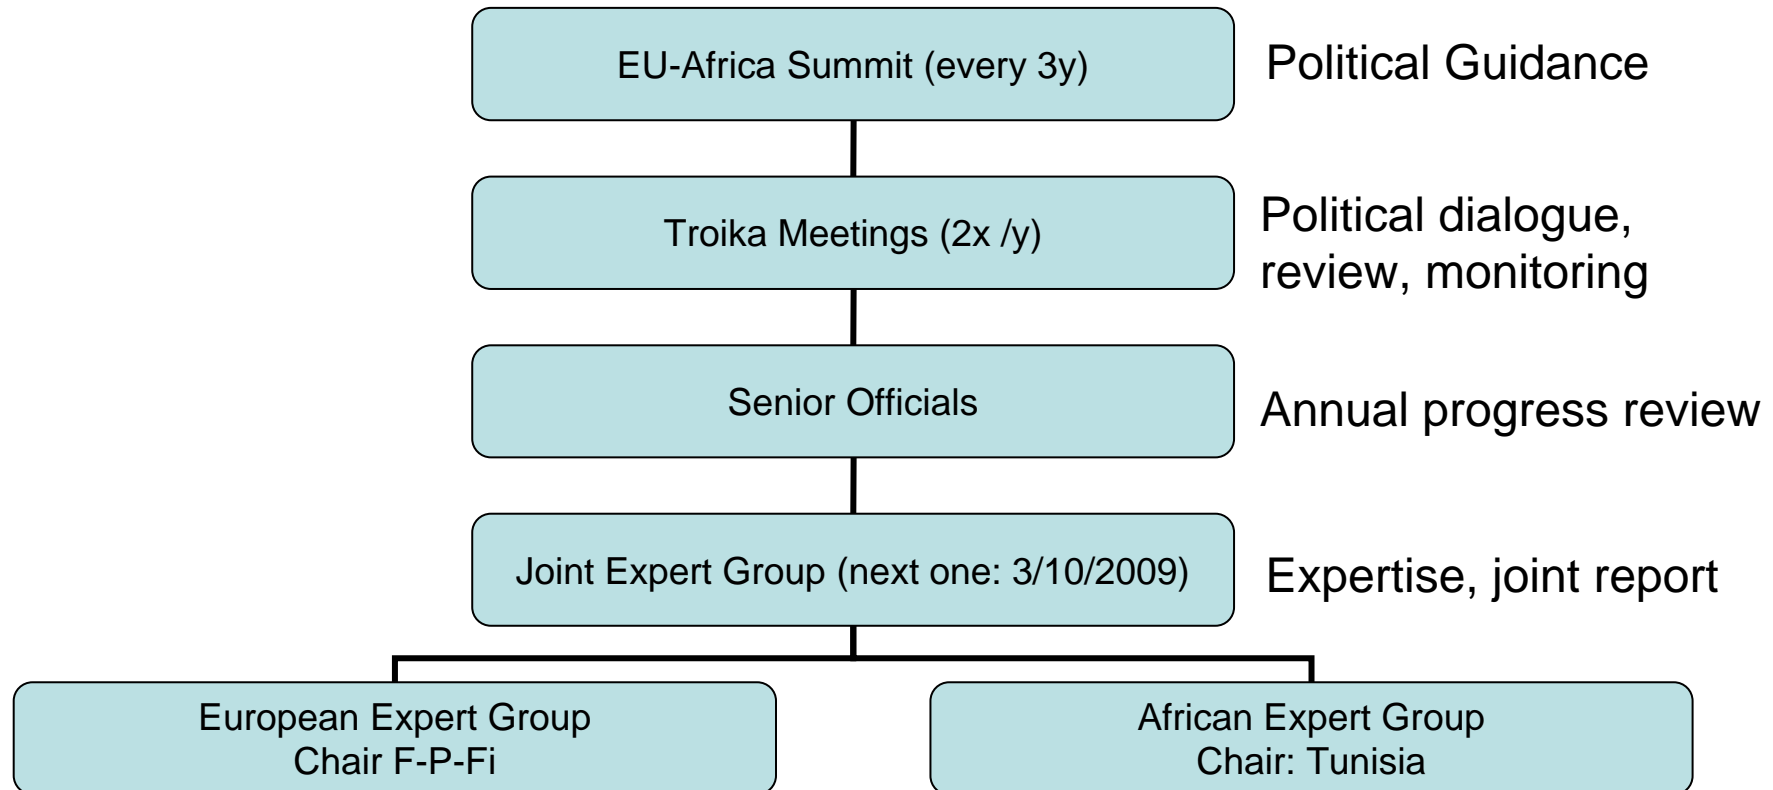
EU-Africa Summit (every 3y)

Political Guidance

Troika Meetings (2x /y)

Political dialogue, review, monitoring

Senior Officials

Annual progress review

Joint Expert Group (next one: 3/10/2009)

Expertise, joint report

European Expert Group
Chair F-P-Fi

African Expert Group
Chair: Tunisia